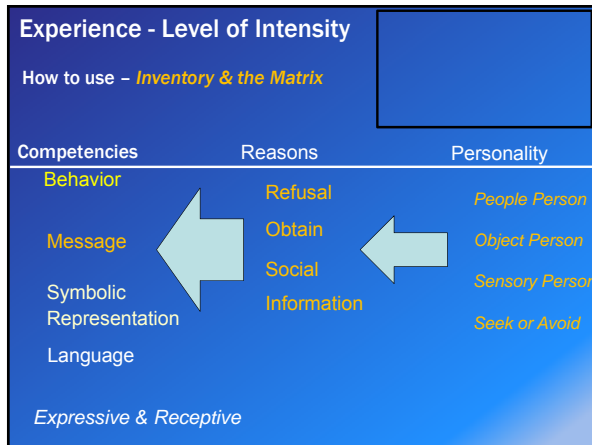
Experience - Level of Intensity

How to use – *Inventory & the Matrix*

Competencies

Behavior

Message

Symbolic Representation

Language

Reasons

Refusal

Obtain

Social

Information

Personality

*People Person*

*Object Person*

*Sensory Person*

*Seek or Avoid*

*Expressive & Receptive*